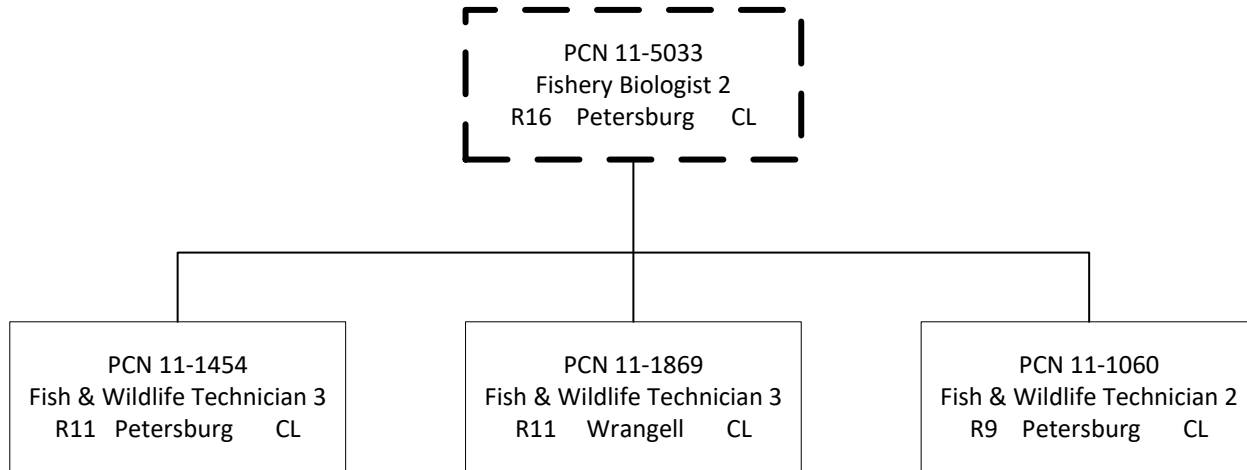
PCN 11-5033
Fishery Biologist 2
R16 Petersburg CL

PCN 11-1454
Fish & Wildlife Technician 3
R11 Petersburg CL

PCN 11-1869
Fish & Wildlife Technician 3
R11 Wrangell CL

PCN 11-1060
Fish & Wildlife Technician 2
R9 Petersburg CL